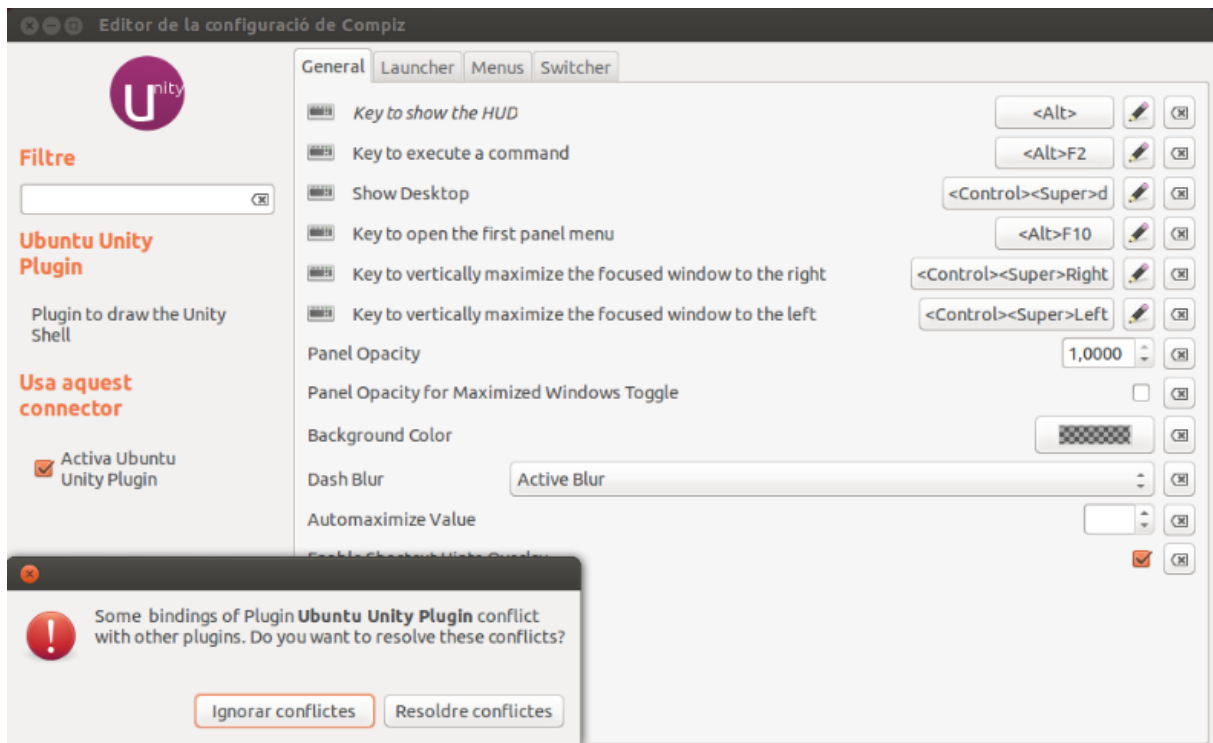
Editor de la configuració de Compiz

Unity

Filtre

Ubuntu Unity Plugin

Plugin to draw the Unity Shell

Usa aquest connector

Activa Ubuntu Unity Plugin

General | Launcher | Menus | Switcher

Key to show the HUD <Alt>
Key to execute a command <Alt>F2
Show Desktop <Control><Super>d
Key to open the first panel menu <Alt>F10
Key to vertically maximize the focused window to the right <Control><Super>Right
Key to vertically maximize the focused window to the left <Control><Super>Left
Panel Opacity 1,0000
Panel Opacity for Maximized Windows Toggle
Background Color
Dash Blur Active Blur
Automaximize Value
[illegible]

Some bindings of Plugin **Ubuntu Unity Plugin** conflict with other plugins. Do you want to resolve these conflicts?

Ignorar conflictes | Resoldre conflictes